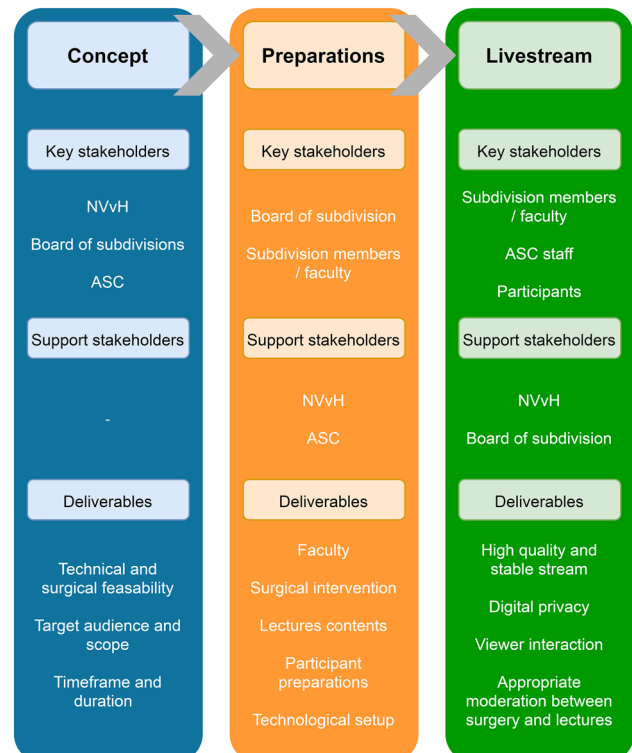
Concept

Key stakeholders

NVvH

Board of subdivisions

ASC

Support stakeholders

-

Deliverables

Technical and surgical feasability

Target audience and scope

Timeframe and duration

Preparations

Key stakeholders

Board of subdivision

Subdivision members / faculty

Support stakeholders

NVvH

ASC

Deliverables

Faculty

Surgical intervention

Lectures contents

Participant preparations

Technological setup

Livestream

Key stakeholders

Subdivision members / faculty

ASC staff

Participants

Support stakeholders

NVvH

Board of subdivision

Deliverables

High quality and stable stream

Digital privacy

Viewer interaction

Appropriate moderation between surgery and lectures